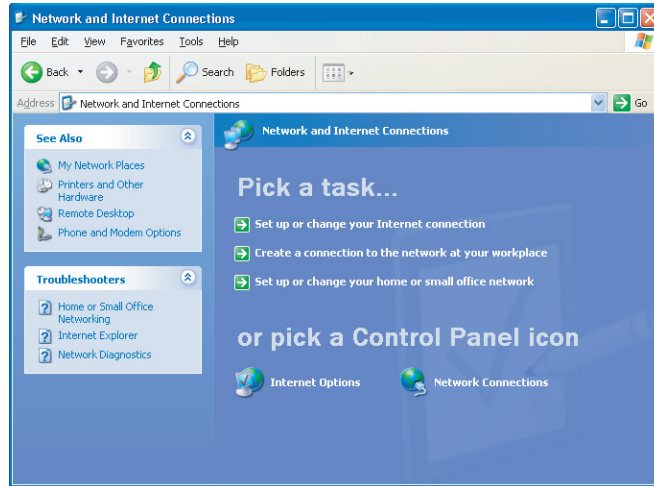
Network and Internet Connections

File Edit View Favorites Tools Help

Back Search Folders

Address Network and Internet Connections Go

See Also

My Network Places

Printers and Other Hardware

Remote Desktop

Phone and Modem Options

Troubleshooters

Home or Small Office Networking

Internet Explorer

Network Diagnostics

Network and Internet Connections

Pick a task...

Set up or change your Internet connection

Create a connection to the network at your workplace

Set up or change your home or small office network

or pick a Control Panel icon

Internet Options

Network Connections